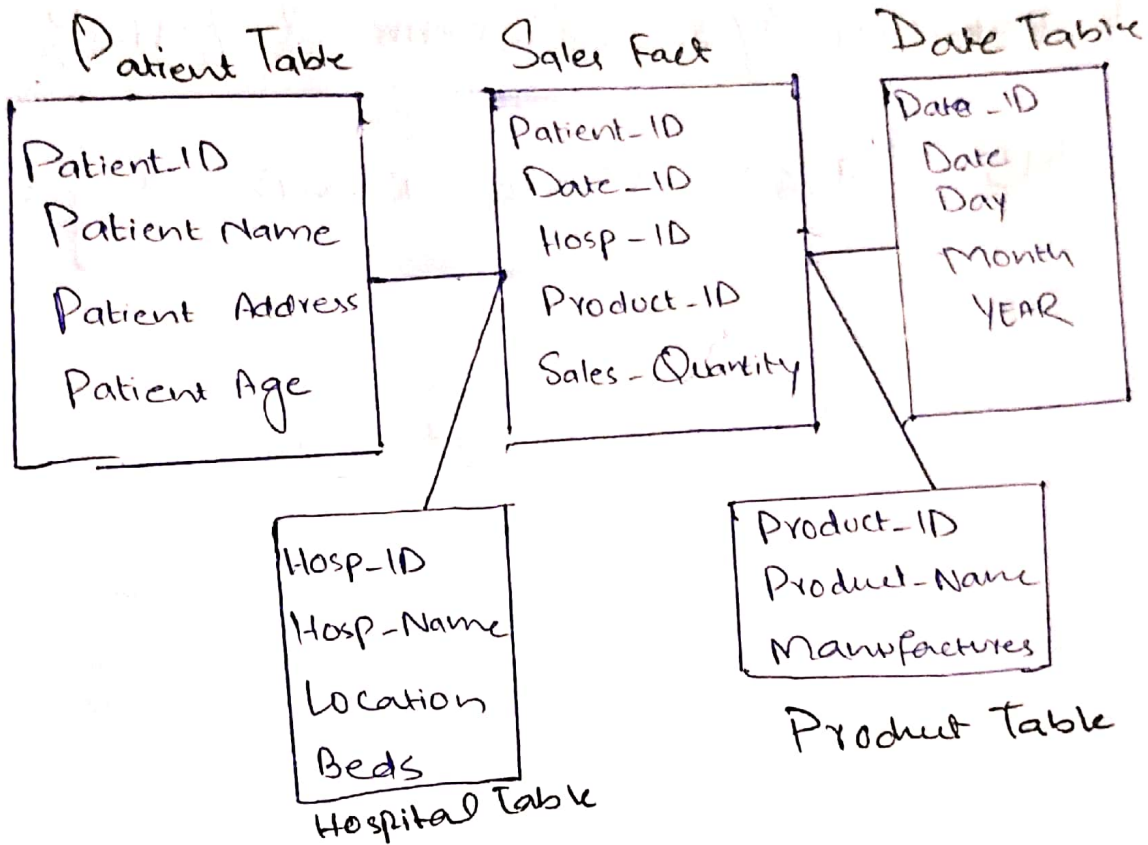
Patient Table

Patient_ID
Patient Name
Patient Address
Patient Age

Sales Fact

Patient_ID
Date_ID
Hosp_ID
Product_ID
Sales_Quantity

Date Table

Date_ID
Date
Day
Month
YEAR

Hosp_ID
Hosp_Name
Location
Beds

Hospital Table

Product_ID
Product_Name
Manufactures

Product Table